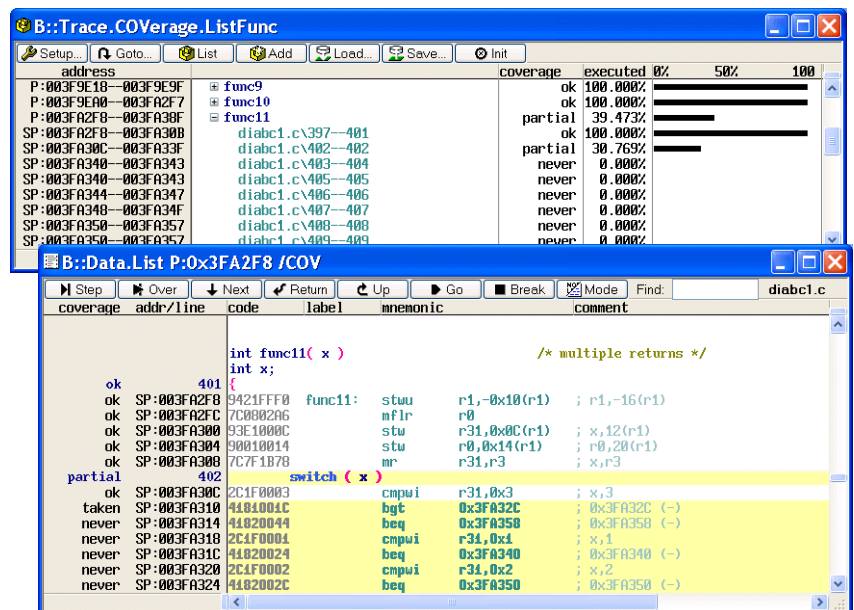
B::Trace.COVerage.ListFunc

Setup... Goto... List Add Load... Save... Init

| address | | coverage | executed | 0% 50% 100 |
|---|---|---|---|---|
| P:003F9E18--003F9E9F | ⊞ func9 | ok | 100.000% | |
| P:003F9EA0--003FA2F7 | ⊞ func10 | ok | 100.000% | |
| P:003FA2F8--003FA38F | ⊟ func11 | partial | 39.473% | |
| SP:003FA2F8--003FA30B | diabc1.c\397--401 | ok | 100.000% | |
| SP:003FA30C--003FA33F | diabc1.c\402--402 | partial | 30.769% | |
| SP:003FA340--003FA343 | diabc1.c\403--404 | never | 0.000% | |
| SP:003FA340--003FA343 | diabc1.c\405--405 | never | 0.000% | |
| SP:003FA344--003FA347 | diabc1.c\406--406 | never | 0.000% | |
| SP:003FA348--003FA34F | diabc1.c\407--407 | never | 0.000% | |
| SP:003FA350--003FA357 | diabc1.c\408--408 | never | 0.000% | |
| SP:003FA350--003FA357 | diabc1.c\409--409 | never | 0.000% | |

B::Data.List P:0x3FA2F8 /COV

Step Over Next Return Up Go Break Mode Find: diabc1.c

| coverage | addr/line | code | label | mnemonic | | comment |
|---|---|---|---|---|---|---|
| | | int func11( x ) | | | | /* multiple returns */ |
| | | int x; | | | | |
| ok | 401 | { | | | | |
| ok | SP:003FA2F8 | 9421FFF0 | func11: | stwu | r1,-0x10(r1) | ; r1,-16(r1) |
| ok | SP:003FA2FC | 7C0802A6 | | mflr | r0 | |
| ok | SP:003FA300 | 93E1000C | | stw | r31,0x0C(r1) | ; x,12(r1) |
| ok | SP:003FA304 | 90010014 | | stw | r0,0x14(r1) | ; r0,20(r1) |
| ok | SP:003FA308 | 7C7F1B78 | | mr | r31,r3 | ; x,r3 |
| partial | 402 | switch ( x ) | | | | |
| ok | SP:003FA30C | 2C1F0003 | | cmpwi | r31,0x3 | ; x,3 |
| taken | SP:003FA310 | 4181001C | | bgt | 0x3FA32C | ; 0x3FA32C (-) |
| never | SP:003FA314 | 41820044 | | beq | 0x3FA358 | ; 0x3FA358 (-) |
| never | SP:003FA318 | 2C1F0001 | | cmpwi | r31,0x1 | ; x,1 |
| never | SP:003FA31C | 41820024 | | beq | 0x3FA340 | ; 0x3FA340 (-) |
| never | SP:003FA320 | 2C1F0002 | | cmpwi | r31,0x2 | ; x,2 |
| never | SP:003FA324 | 4182002C | | beq | 0x3FA350 | ; 0x3FA350 (-) |